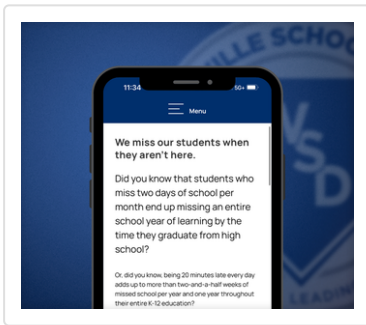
ILLE SCHO

VSD

LEADIN

11:34

5G+

Menu

We miss our students when they aren't here.

Did you know that students who miss two days of school per month end up missing an entire school year of learning by the time they graduate from high school?

Or, did you know, being 20 minutes late every day adds up to more than two-and-a-half weeks of missed school per year and one year throughout their entire K-12 education?